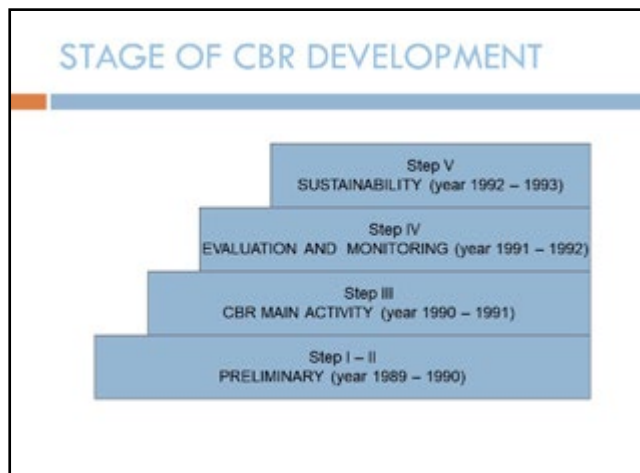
STAGE OF CBR DEVELOPMENT

Step V
SUSTAINABILITY (year 1992 – 1993)

Step IV
EVALUATION AND MONITORING (year 1991 – 1992)

Step III
CBR MAIN ACTIVITY (year 1990 – 1991)

Step I – II
PRELIMINARY (year 1989 – 1990)